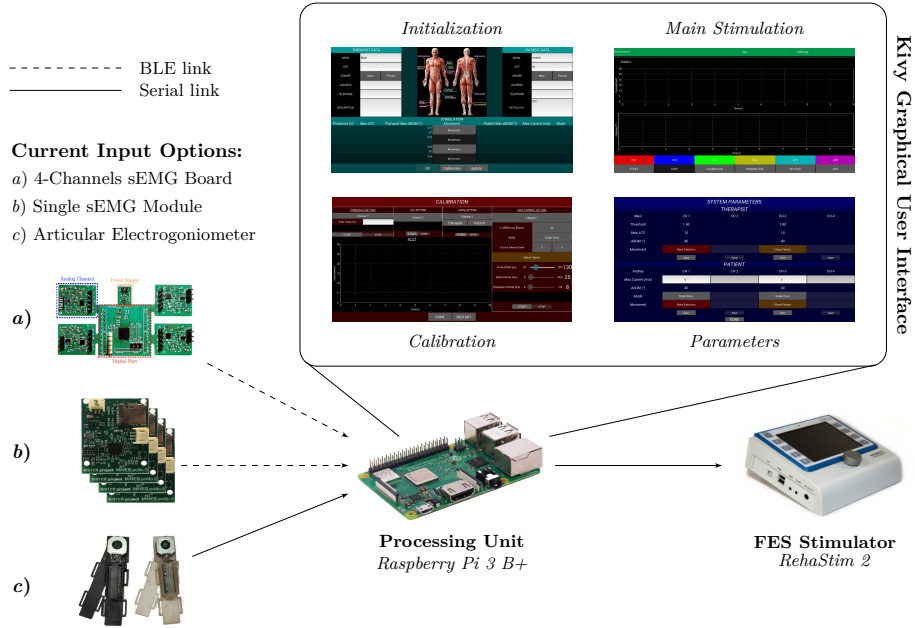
BLE link
Serial link

Current Input Options:
a) 4-Channels sEMG Board
b) Single sEMG Module
c) Articular Electrogoniometer

a)
Analog Channel
Power Supply
Digital Port

b)

c)

Initialization
Main Stimulation
Calibration
Parameters

Kivy Graphical User Interface

THERAPIST DATA
PATIENT DATA
CALIBRATION
PLOT
SYSTEM PARAMETERS
THERAPIST
PATIENT

Processing Unit
Raspberry Pi 3 B+

FES Stimulator
RehaStim 2